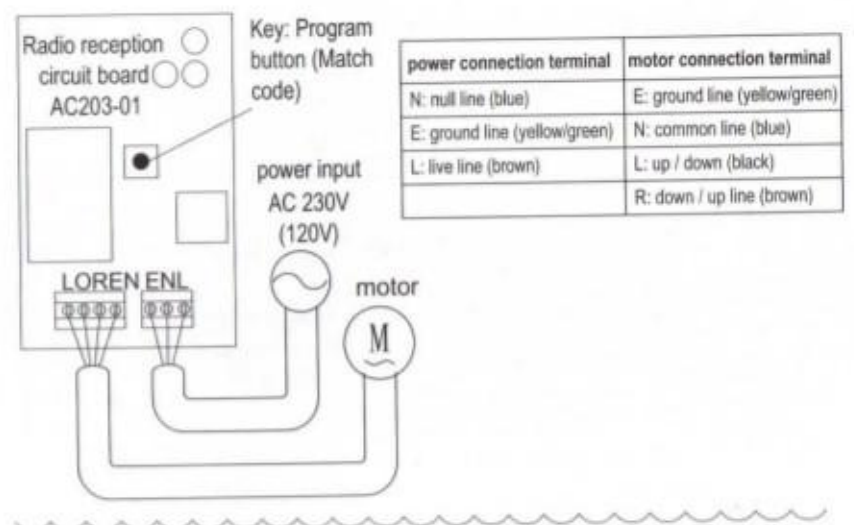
Radio reception circuit board AC203-01

Key: Program button (Match code)

| power connection terminal | motor connection terminal |
|---|---|
| N: null line (blue) | E: ground line (yellow/green) |
| E: ground line (yellow/green) | N: common line (blue) |
| L: live line (brown) | L: up / down (black) |
| | R: down / up line (brown) |

power input AC 230V (120V)

LOREN ENL

motor

M